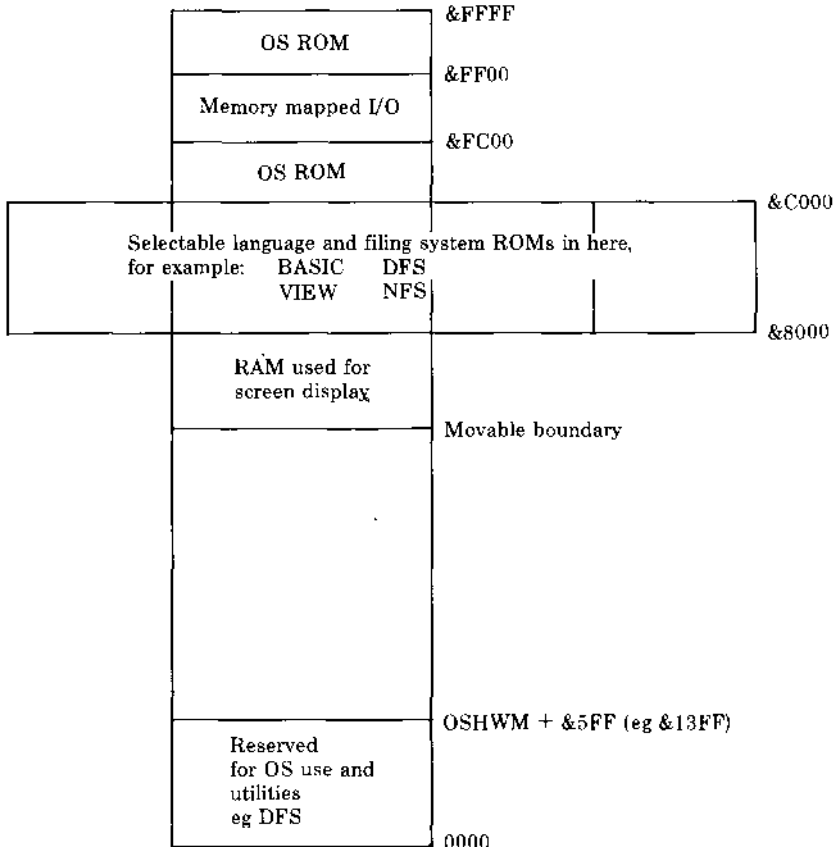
&FFFF

OS ROM

&FF00

Memory mapped I/O

&FC00

OS ROM

&C000

Selectable language and filing system ROMs in here, for example: BASIC DFS VIEW NFS

&8000

RAM used for screen display

Movable boundary

OSHWM + &5FF (eg &13FF)

Reserved for OS use and utilities eg DFS

0000